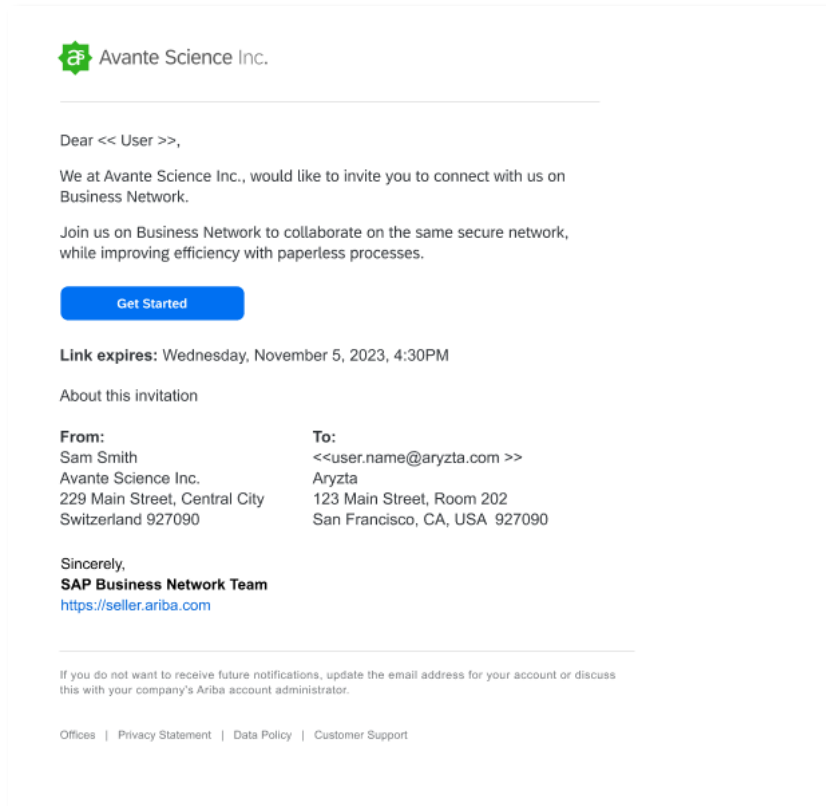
Avante Science Inc.

Dear << User >>,

We at Avante Science Inc., would like to invite you to connect with us on Business Network.

Join us on Business Network to collaborate on the same secure network, while improving efficiency with paperless processes.

Get Started

**Link expires:** Wednesday, November 5, 2023, 4:30PM

About this invitation

**From:**
Sam Smith
Avante Science Inc.
229 Main Street, Central City
Switzerland 927090

**To:**
<<user.name@aryzta.com >>
Aryzta
123 Main Street, Room 202
San Francisco, CA, USA 927090

Sincerely,
**SAP Business Network Team**
https://seller.ariba.com

If you do not want to receive future notifications, update the email address for your account or discuss this with your company's Ariba account administrator.

Offices | Privacy Statement | Data Policy | Customer Support